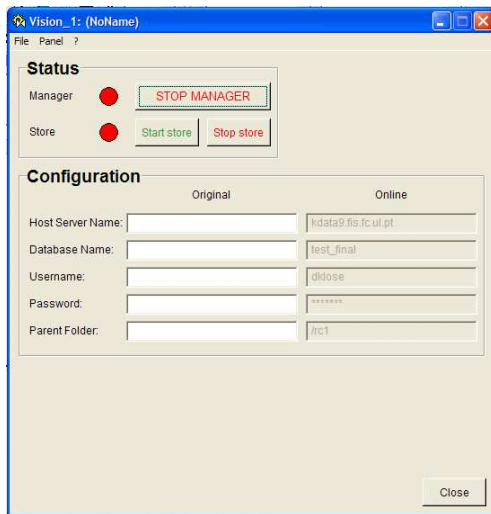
Vision_1: (NoName)

File Panel ?

Status

Manager STOP MANAGER

Store Start store Stop store

Configuration

Original Online

Host Server Name: kdata9.fis.fc.ul.pt

Database Name: test_final

Username: dkdose

Password: *******

Parent Folder: /rc1

Close